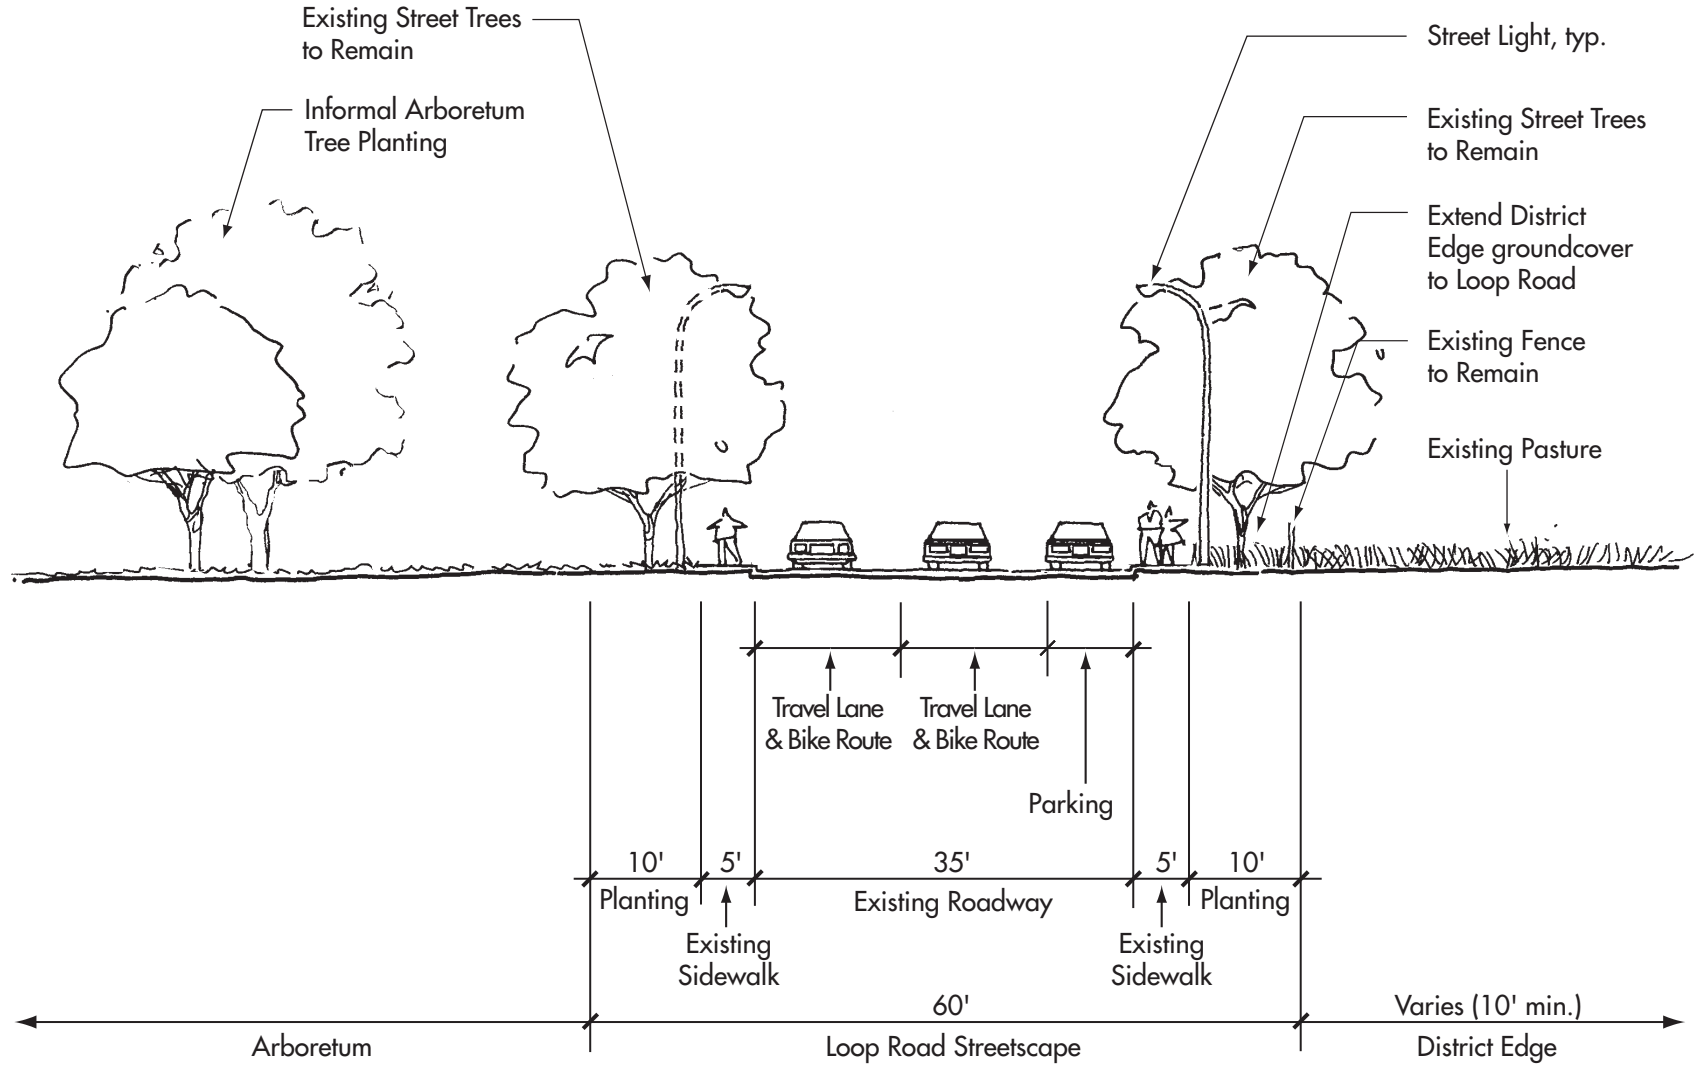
Existing Street Trees to Remain

Informal Arboretum Tree Planting

Street Light, typ.

Existing Street Trees to Remain

Extend District Edge groundcover to Loop Road

Existing Fence to Remain

Existing Pasture

Travel Lane & Bike Route

Travel Lane & Bike Route

Parking

10'
Planting

5'
Existing Sidewalk

35'
Existing Roadway

5'
Existing Sidewalk

10'
Planting

60'

Varies (10' min.)

Arboretum

Loop Road Streetscape

District Edge